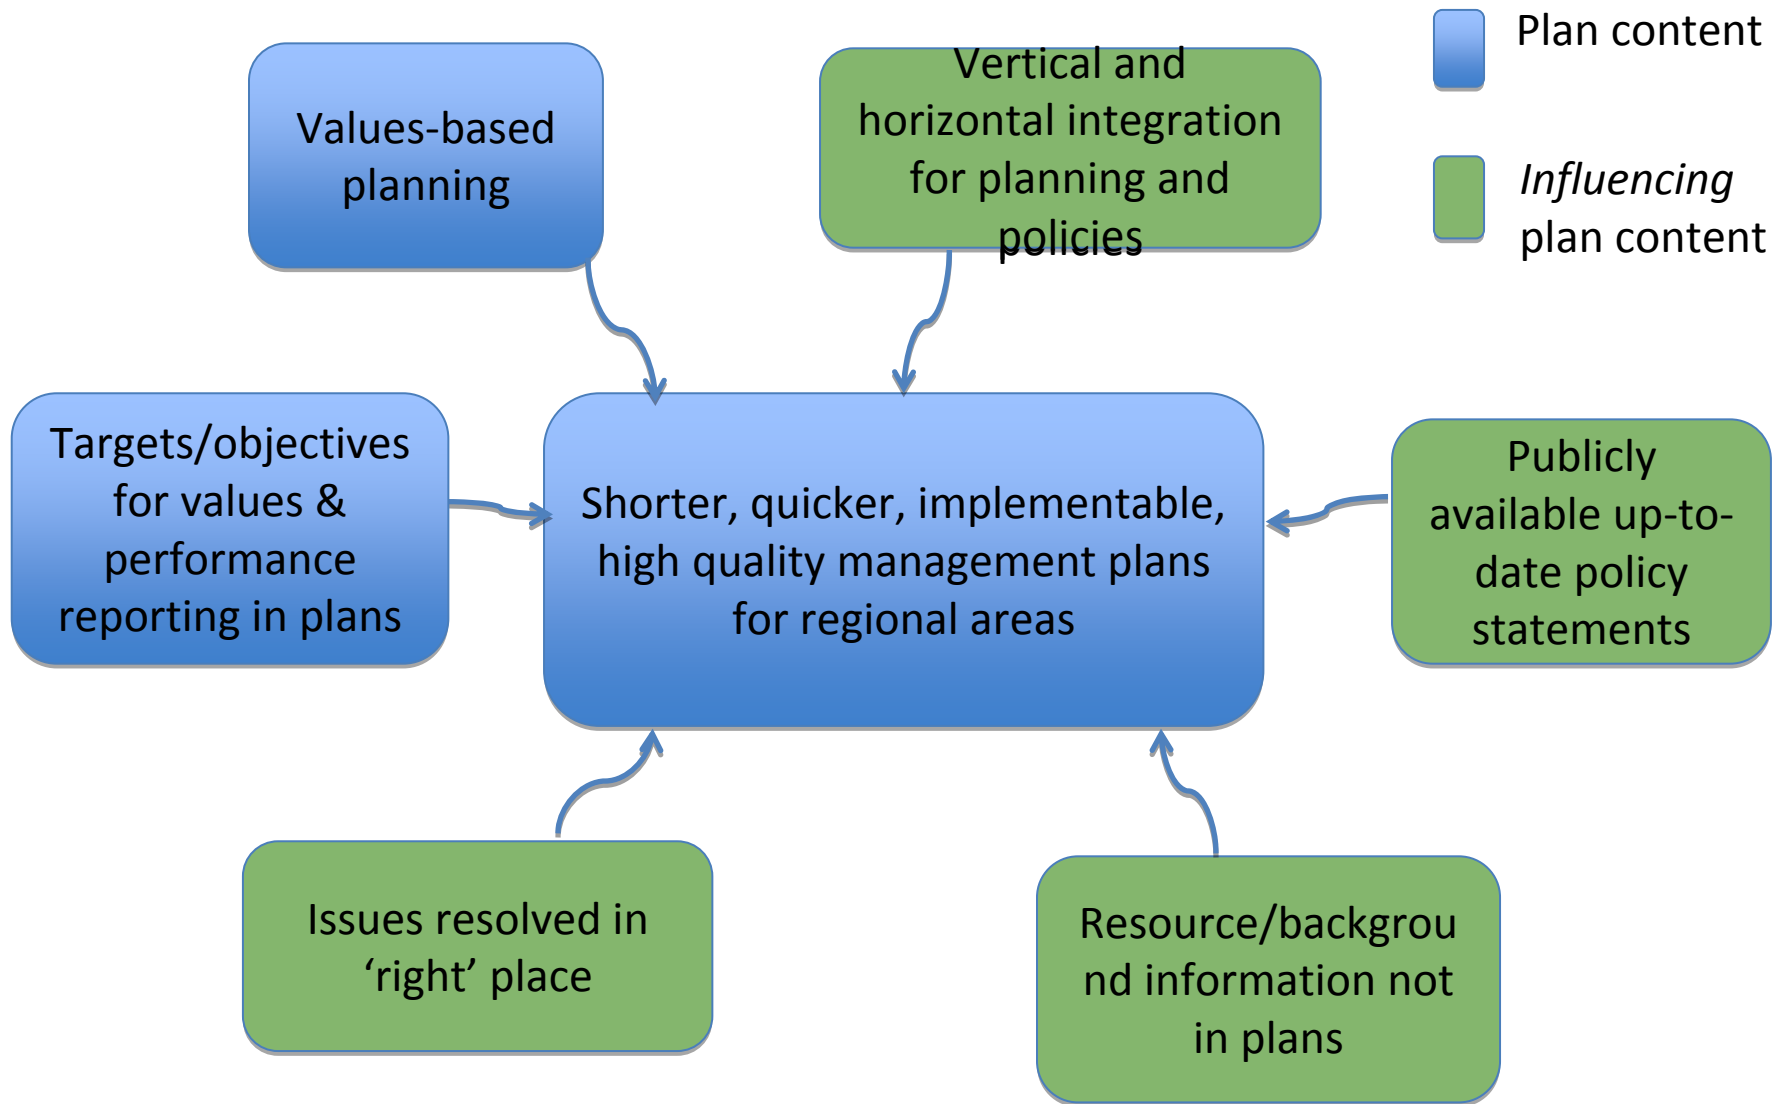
Plan content

*Influencing* plan content

Values-based planning

Vertical and horizontal integration for planning and policies

Targets/objectives for values & performance reporting in plans

Shorter, quicker, implementable, high quality management plans for regional areas

Publicly available up-to-date policy statements

Issues resolved in ‘right’ place

Resource/backgrou nd information not in plans